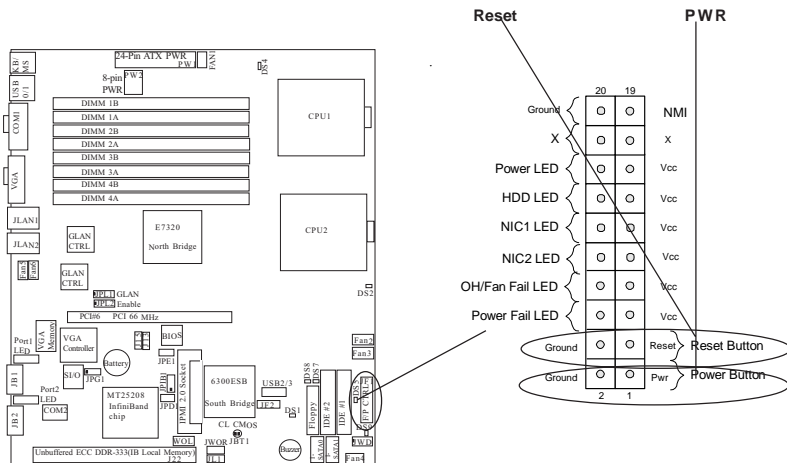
Reset

PWR

KB/MS

USB 0/1

COM1

VGA

JLAN1

JLAN2

24-Pin ATX PWR

PW

FAN1

DS4

8-pin PWR

PW2

DIMM 1B

DIMM 1A

DIMM 2B

DIMM 2A

DIMM 3B

DIMM 3A

DIMM 4B

DIMM 4A

CPU1

CPU2

E7320

North Bridge

GLAN CTRL

GLAN CTRL

Fan5

Fan6

JPL1 GLAN

JPL2 Enable

DS2

PCI#6 PCI 66 MHz

VGA Memory

VGA Controller

BIOS

Port1 LED

Battery

JB1

JPG1

S I/O

Port2 LED

MT25208

InfiniBand chip

JPE1

IPMI 2.0 Socket

JPI1

JPD1

6300ESB

South Bridge

USB2/3

DS8

DS7

JF2

DS1

Fan2

Fan3

JB2

COM2

WOL

CL CMOS

JBT1

JWOR

Floppy

IDE #2

IDE #1

SATA0

SATA1

JF1

F/P CTRL

DS5

DS6

JWD

Buzzer

JL1

Fan4

Unbuffered ECC DDR-333(IB Local Memory)

J22

20

19

Ground

NMI

X

x

Power LED

Vcc

HDD LED

Vcc

NIC1 LED

Vcc

NIC2 LED

Vcc

OH/Fan Fail LED

Vcc

Power Fail LED

Vcc

Ground

Reset

Reset Button

Ground

Pwr

Power Button

2

1